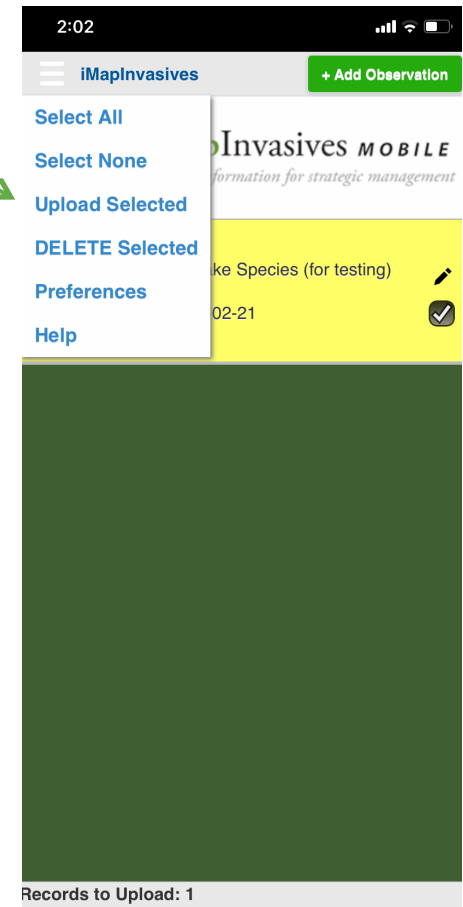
2:02

iMapInvasives

+ Add Observation

Select All

Select None

Upload Selected

DELETE Selected

Preferences

Help

Invasives MOBILE

formation for strategic management

ke Species (for testing)

02-21

Records to Upload: 1